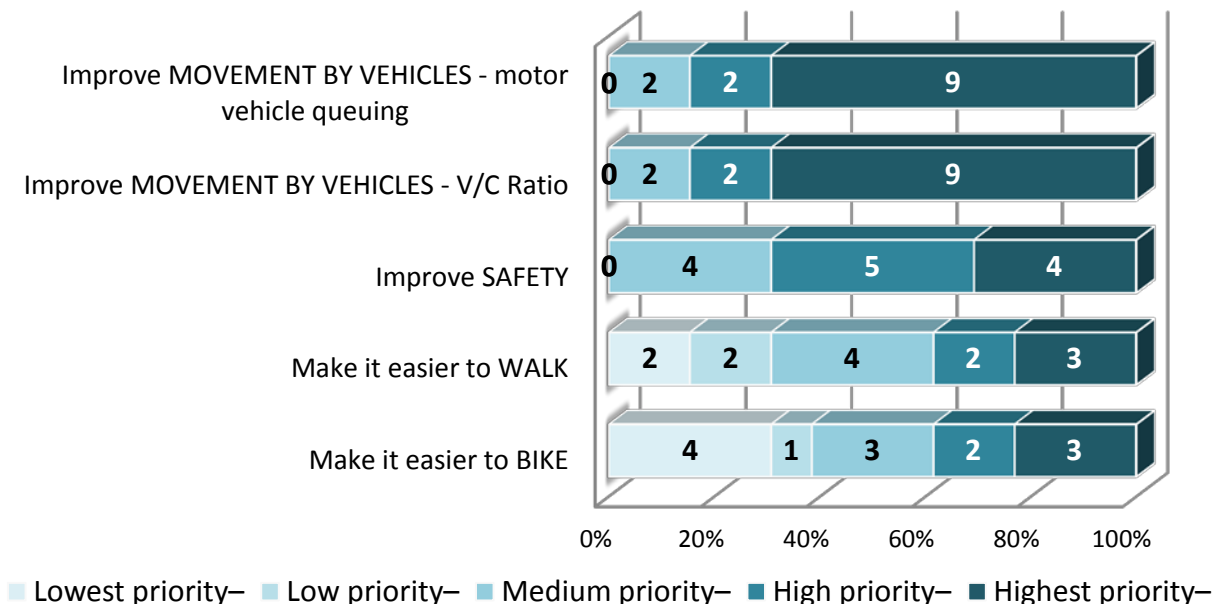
Improve MOVEMENT BY VEHICLES - motor vehicle queuing
0 2 2 9

Improve MOVEMENT BY VEHICLES - V/C Ratio
0 2 2 9

Improve SAFETY
0 4 5 4

Make it easier to WALK
2 2 4 2 3

Make it easier to BIKE
4 1 3 2 3

0% 20% 40% 60% 80% 100%

Lowest priority– Low priority– Medium priority– High priority– Highest priority–